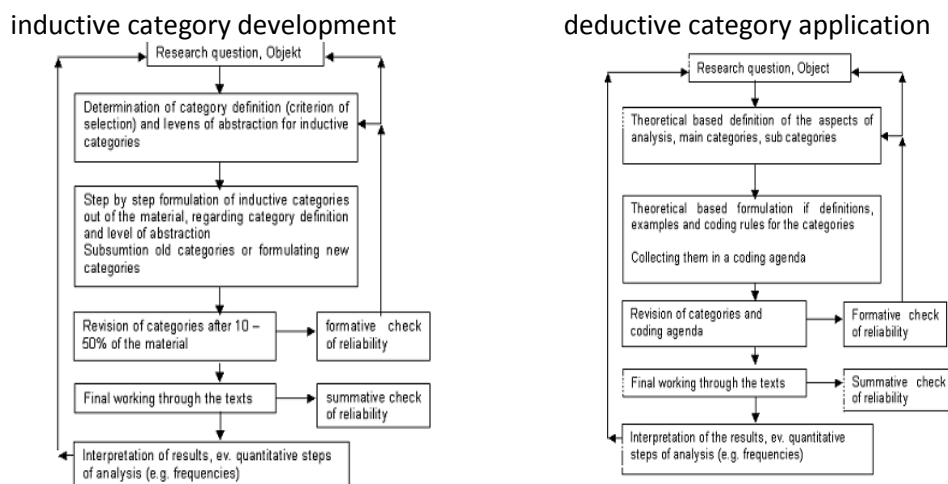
inductive category development

Research question, Objekt

Determination of category definition (criterion of selection) and levens of abstraction for inductive categories

Step by step formulation of inductive categories out of the material, regarding category definition and level of abstraction
Subsumtion old categories or formulating new categories

Revision of categories after 10 – 50% of the material

formative check of reliability

Final working through the texts

summative check of reliability

Interpretation of results, ev. quantitative steps of analysis (e.g. frequencies)

deductive category application

Research question, Object

Theoretical based definition of the aspects of analysis, main categories, sub categories

Theoretical based formulation if definitions, examples and coding rules for the categories

Collecting them in a coding agenda

Revision of categories and coding agenda

Formative check of reliability

Final working through the texts

Summative check of reliability

Interpretation of the results, ev. quantitative steps of analysis (e.g. frequencies)